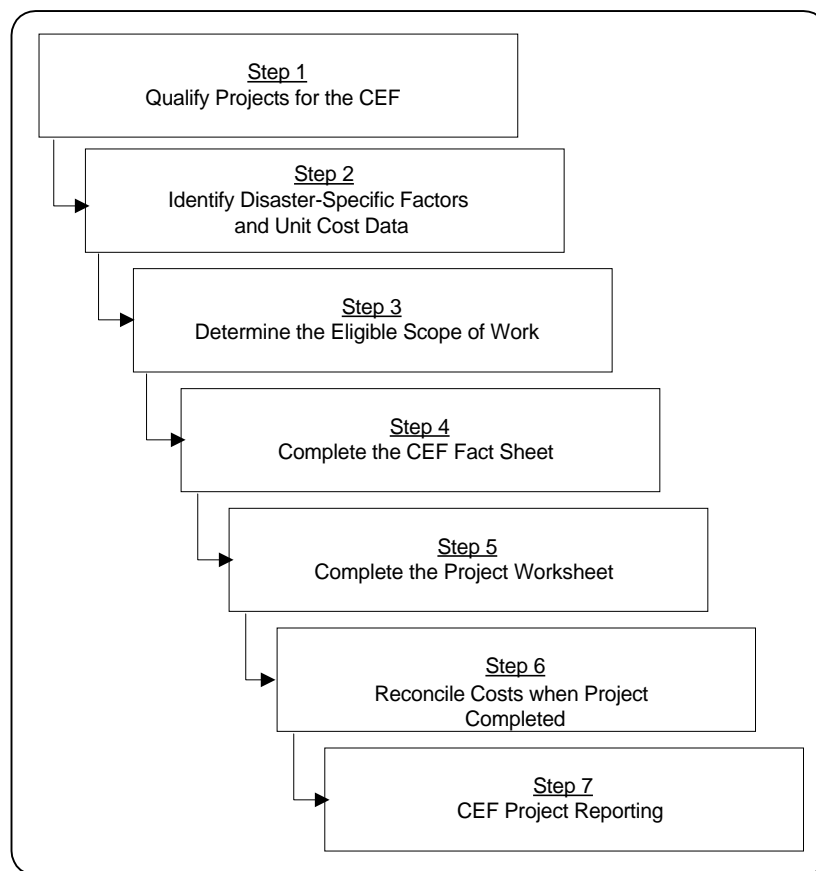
Step 1
Qualify Projects for the CEF

Step 2
Identify Disaster-Specific Factors and Unit Cost Data

Step 3
Determine the Eligible Scope of Work

Step 4
Complete the CEF Fact Sheet

Step 5
Complete the Project Worksheet

Step 6
Reconcile Costs when Project Completed

Step 7
CEF Project Reporting